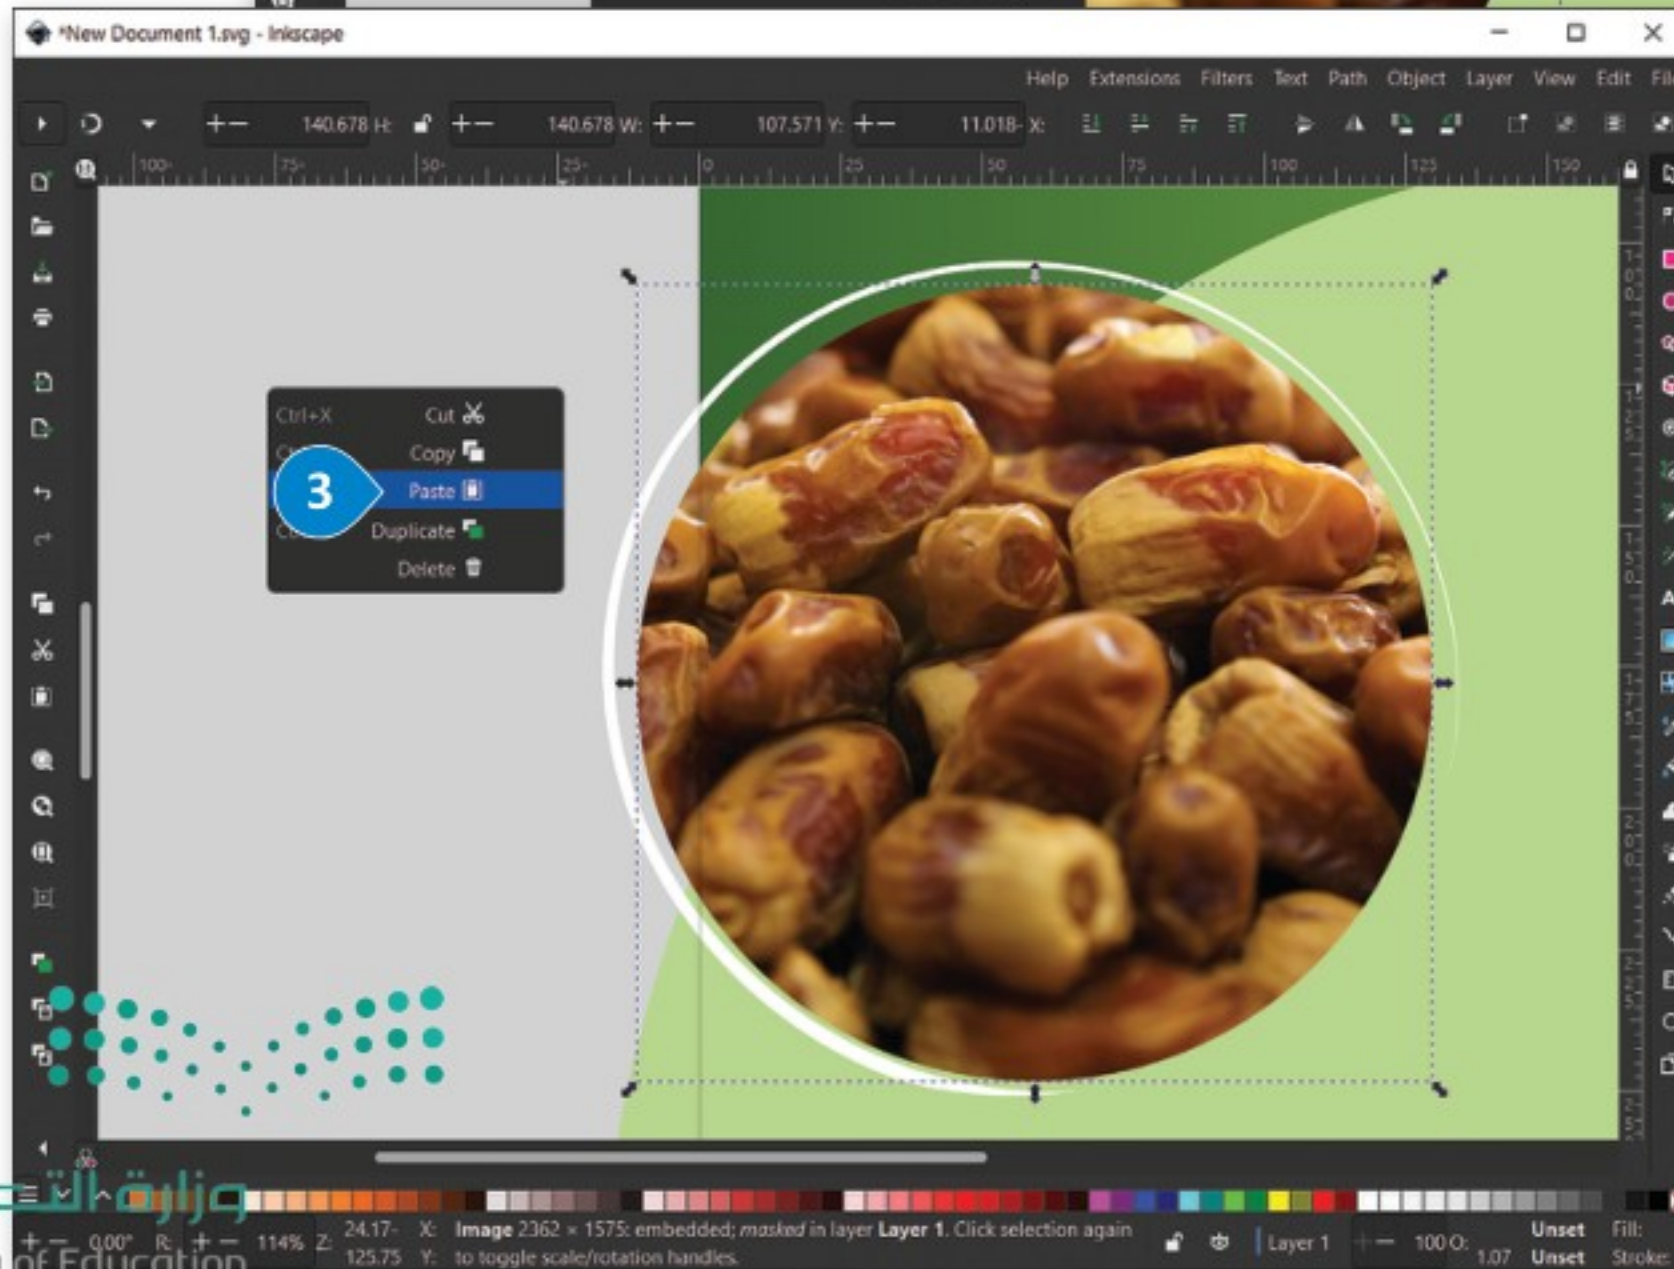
*New Document 1.svg - Inkscape

Help Extensions Filters Text Path Object Layer View Edit Fil

140.678 H: 140.678 W: 107.571 Y: 11.018- X:

100 75 50 25 0 25 50 75 100 125 150

Ctrl+X Cut
Copy
3
Paste
Duplicate
Delete

وزارة التعليم
of Education

0.00° R: 114% Z: 24.17- X: 125.75 Y: Image 2362 × 1575: embedded; masked in layer Layer 1. Click selection again to toggle scale/rotation handles. Layer 1 100 O: 1.07 Unset Unset Fill: Stroke: